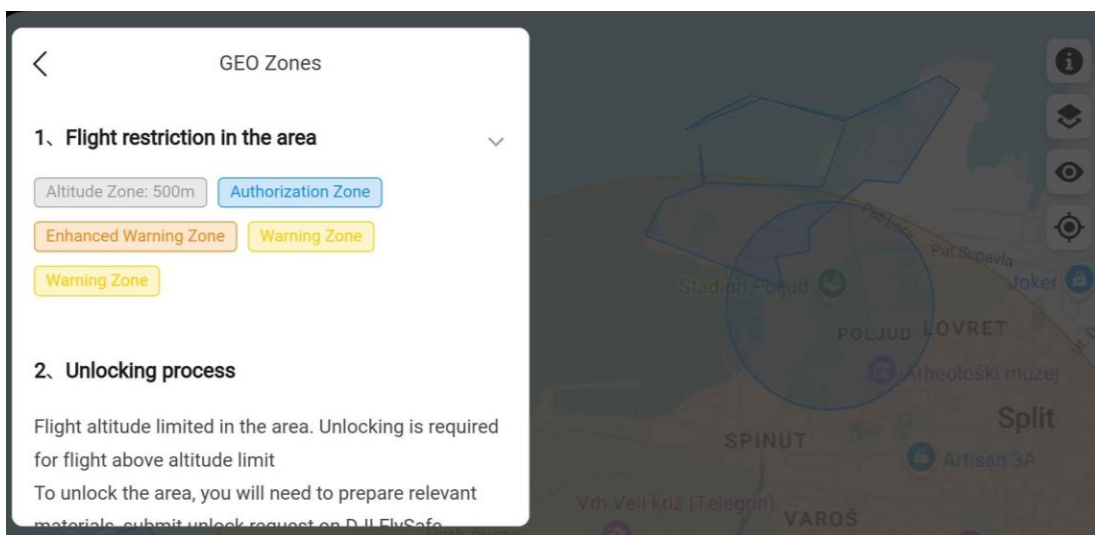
GEO Zones

1、Flight restriction in the area

Altitude Zone: 500m
Authorization Zone
Enhanced Warning Zone
Warning Zone
Warning Zone

2、Unlocking process

Flight altitude limited in the area. Unlocking is required for flight above altitude limit
To unlock the area, you will need to prepare relevant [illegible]

Put Supavla
Joker
Stadion Poljud
POLJUD
LOVRET
Arheološki muzej
Split
SPINUT
Artisan 3A
Vrh Veli kriz (Telegrin)
VAROŠ